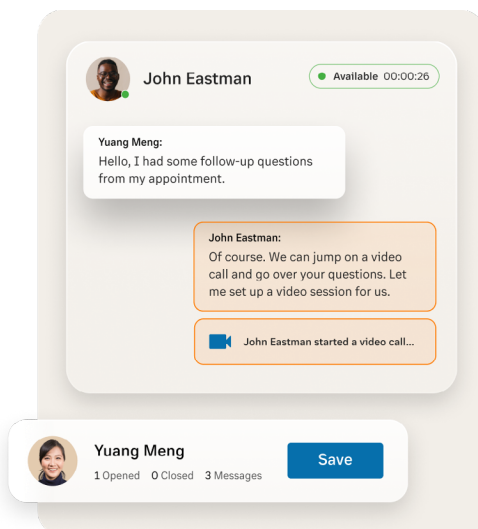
John Eastman

Available 00:00:26

Yuang Meng:
Hello, I had some follow-up questions from my appointment.

John Eastman:
Of course. We can jump on a video call and go over your questions. Let me set up a video session for us.

John Eastman started a video call...

Yuang Meng

1 Opened 0 Closed 3 Messages

Save